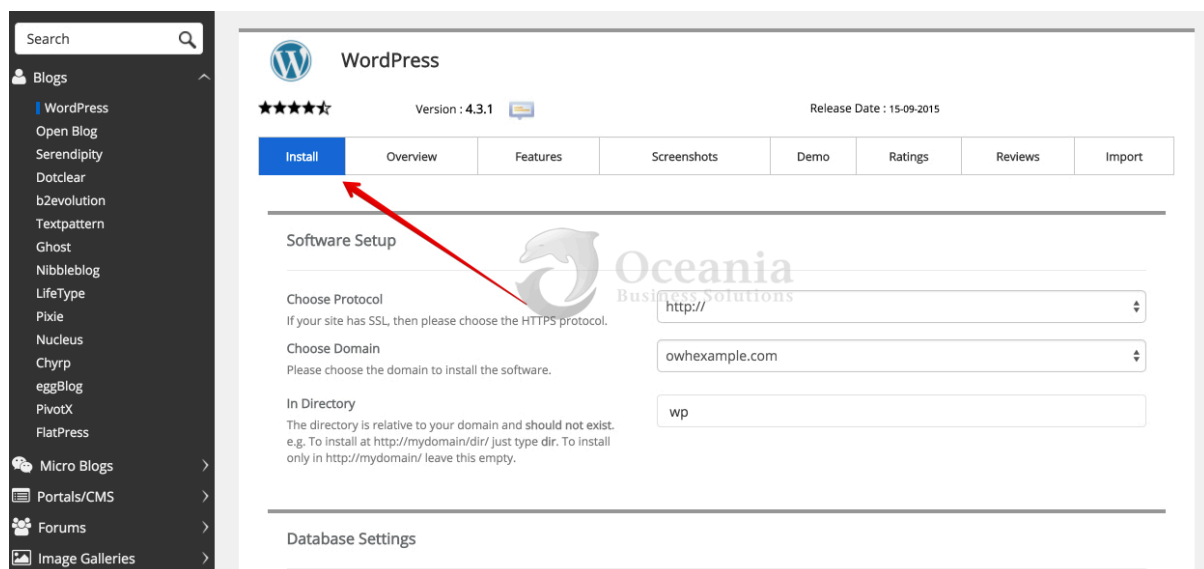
Search
Blogs
WordPress
Open Blog
Serendipity
Dotclear
b2evolution
Textpattern
Ghost
Nibbleblog
LifeType
Pixie
Nucleus
Chyrp
eggBlog
PivotX
FlatPress
Micro Blogs
Portals/CMS
Forums
Image Galleries

WordPress

Version : 4.3.1

Release Date : 15-09-2015

| Install | Overview | Features | Screenshots | Demo | Ratings | Reviews | Import |
|---|---|---|---|---|---|---|---|

Oceania
Business Solutions

Software Setup

Choose Protocol
If your site has SSL, then please choose the HTTPS protocol.
http://

Choose Domain
Please choose the domain to install the software.
owhexample.com

In Directory
The directory is relative to your domain and should not exist. e.g. To install at http://mydomain/dir/ just type dir. To install only in http://mydomain/ leave this empty.
wp

Database Settings